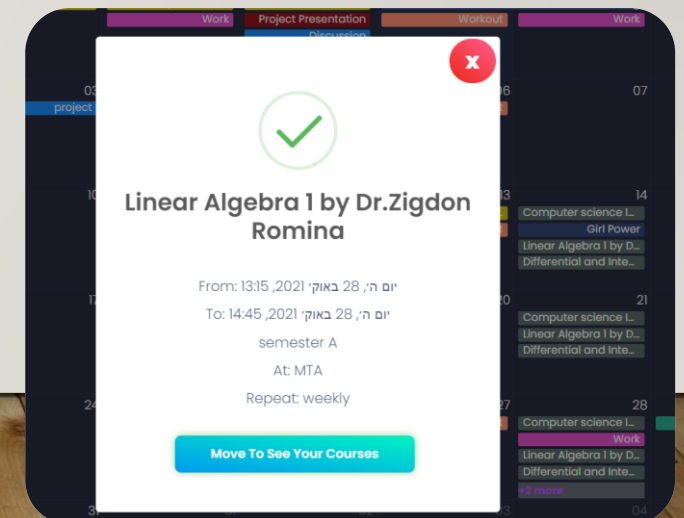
Work
Project Presentation
Discussion
Workout
Work
03
project
06
07
10
13
14
Computer science l...
Girl Power
Linear Algebra 1 by D...
Differential and Inte...
17
20
21
Computer science l...
Linear Algebra 1 by D...
Differential and Inte...
24
27
28
Computer science l...
Work
Linear Algebra 1 by D...
Differential and Inte...
+2 more
31
04

x

Linear Algebra 1 by Dr.Zigdon Romina

From: 13:15 ,2021 יום ה׳, 28 באוק׳

To: 14:45 ,2021 יום ה׳, 28 באוק׳

semester A

At: MTA

Repeat: weekly

Move To See Your Courses